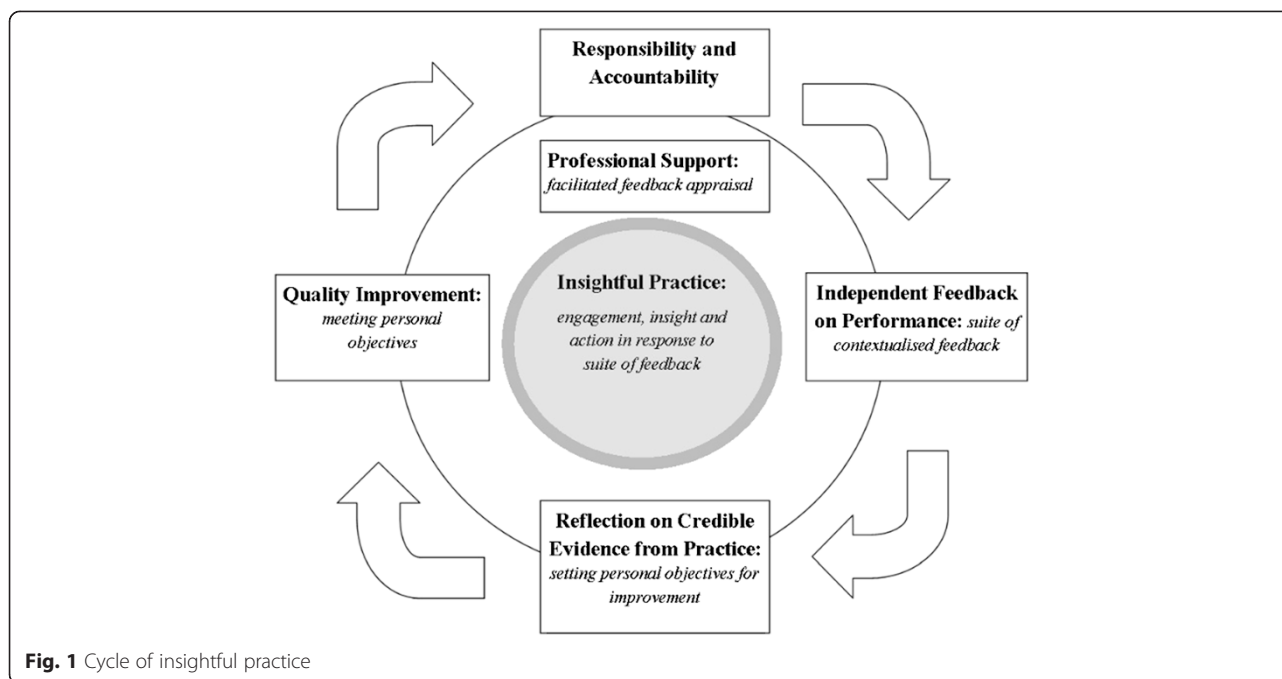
Responsibility and Accountability

Professional Support: facilitated feedback appraisal

Insightful Practice: engagement, insight and action in response to suite of feedback

Quality Improvement: meeting personal objectives

Independent Feedback on Performance: suite of contextualised feedback

Reflection on Credible Evidence from Practice: setting personal objectives for improvement

Fig. 1 Cycle of insightful practice